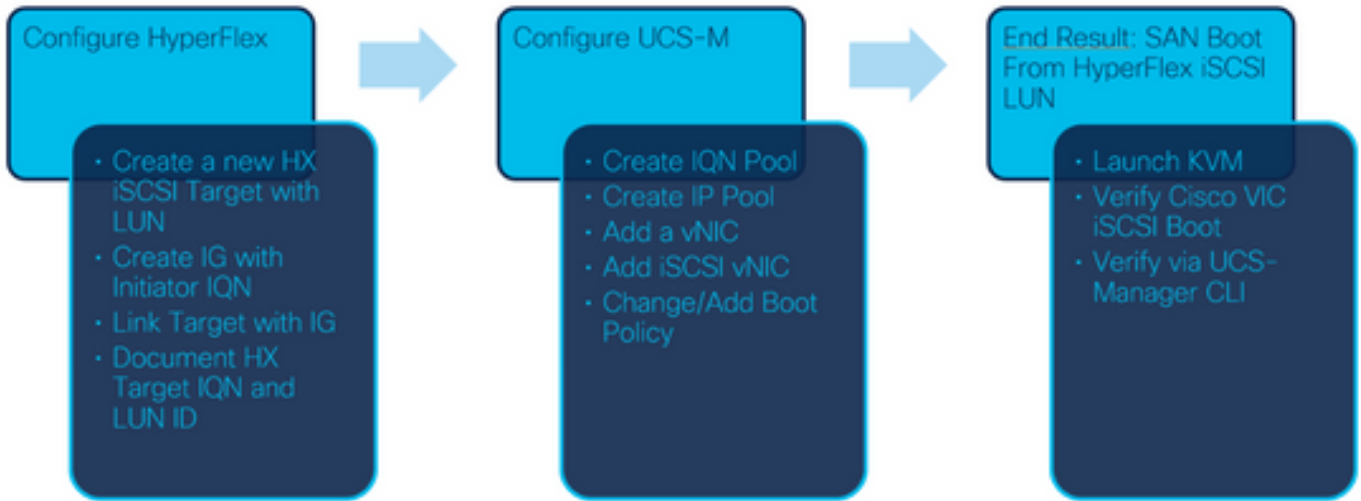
Configure HyperFlex

- Create a new HX iSCSI Target with LUN
- Create IG with Initiator IQN
- Link Target with IG
- Document HX Target IQN and LUN ID

Configure UCS-M

- Create IQN Pool
- Create IP Pool
- Add a vNIC
- Add iSCSI vNIC
- Change/Add Boot Policy

End Result: SAN Boot From HyperFlex iSCSI LUN

- Launch KVM
- Verify Cisco VIC iSCSI Boot
- Verify via UCS-Manager CLI